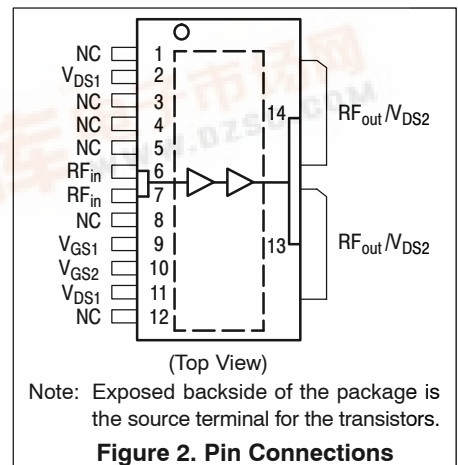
NC 1
$V_{DS1}$ 2
NC 3
NC 4
NC 5
$RF_{in}$ 6
$RF_{in}$ 7
NC 8
$V_{GS1}$ 9
$V_{GS2}$ 10
$V_{DS1}$ 11
NC 12

14 $RF_{out}/V_{DS2}$

13 $RF_{out}/V_{DS2}$

www.dzsc.com

(Top View)

Note: Exposed backside of the package is the source terminal for the transistors.

**Figure 2. Pin Connections**